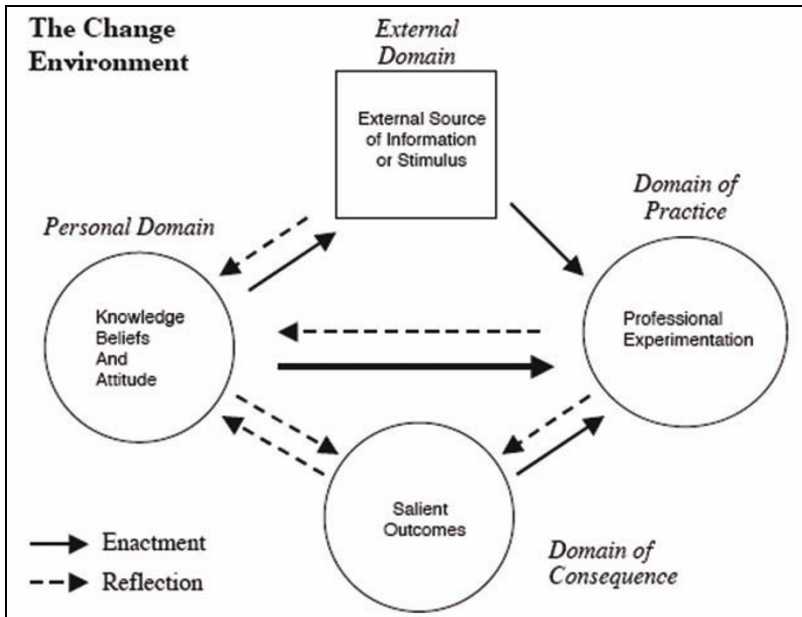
The Change Environment

External Domain

External Source of Information or Stimulus

Domain of Practice

Personal Domain

Knowledge Beliefs And Attitude

Professional Experimentation

Salient Outcomes

Domain of Consequence

Enactment

Reflection